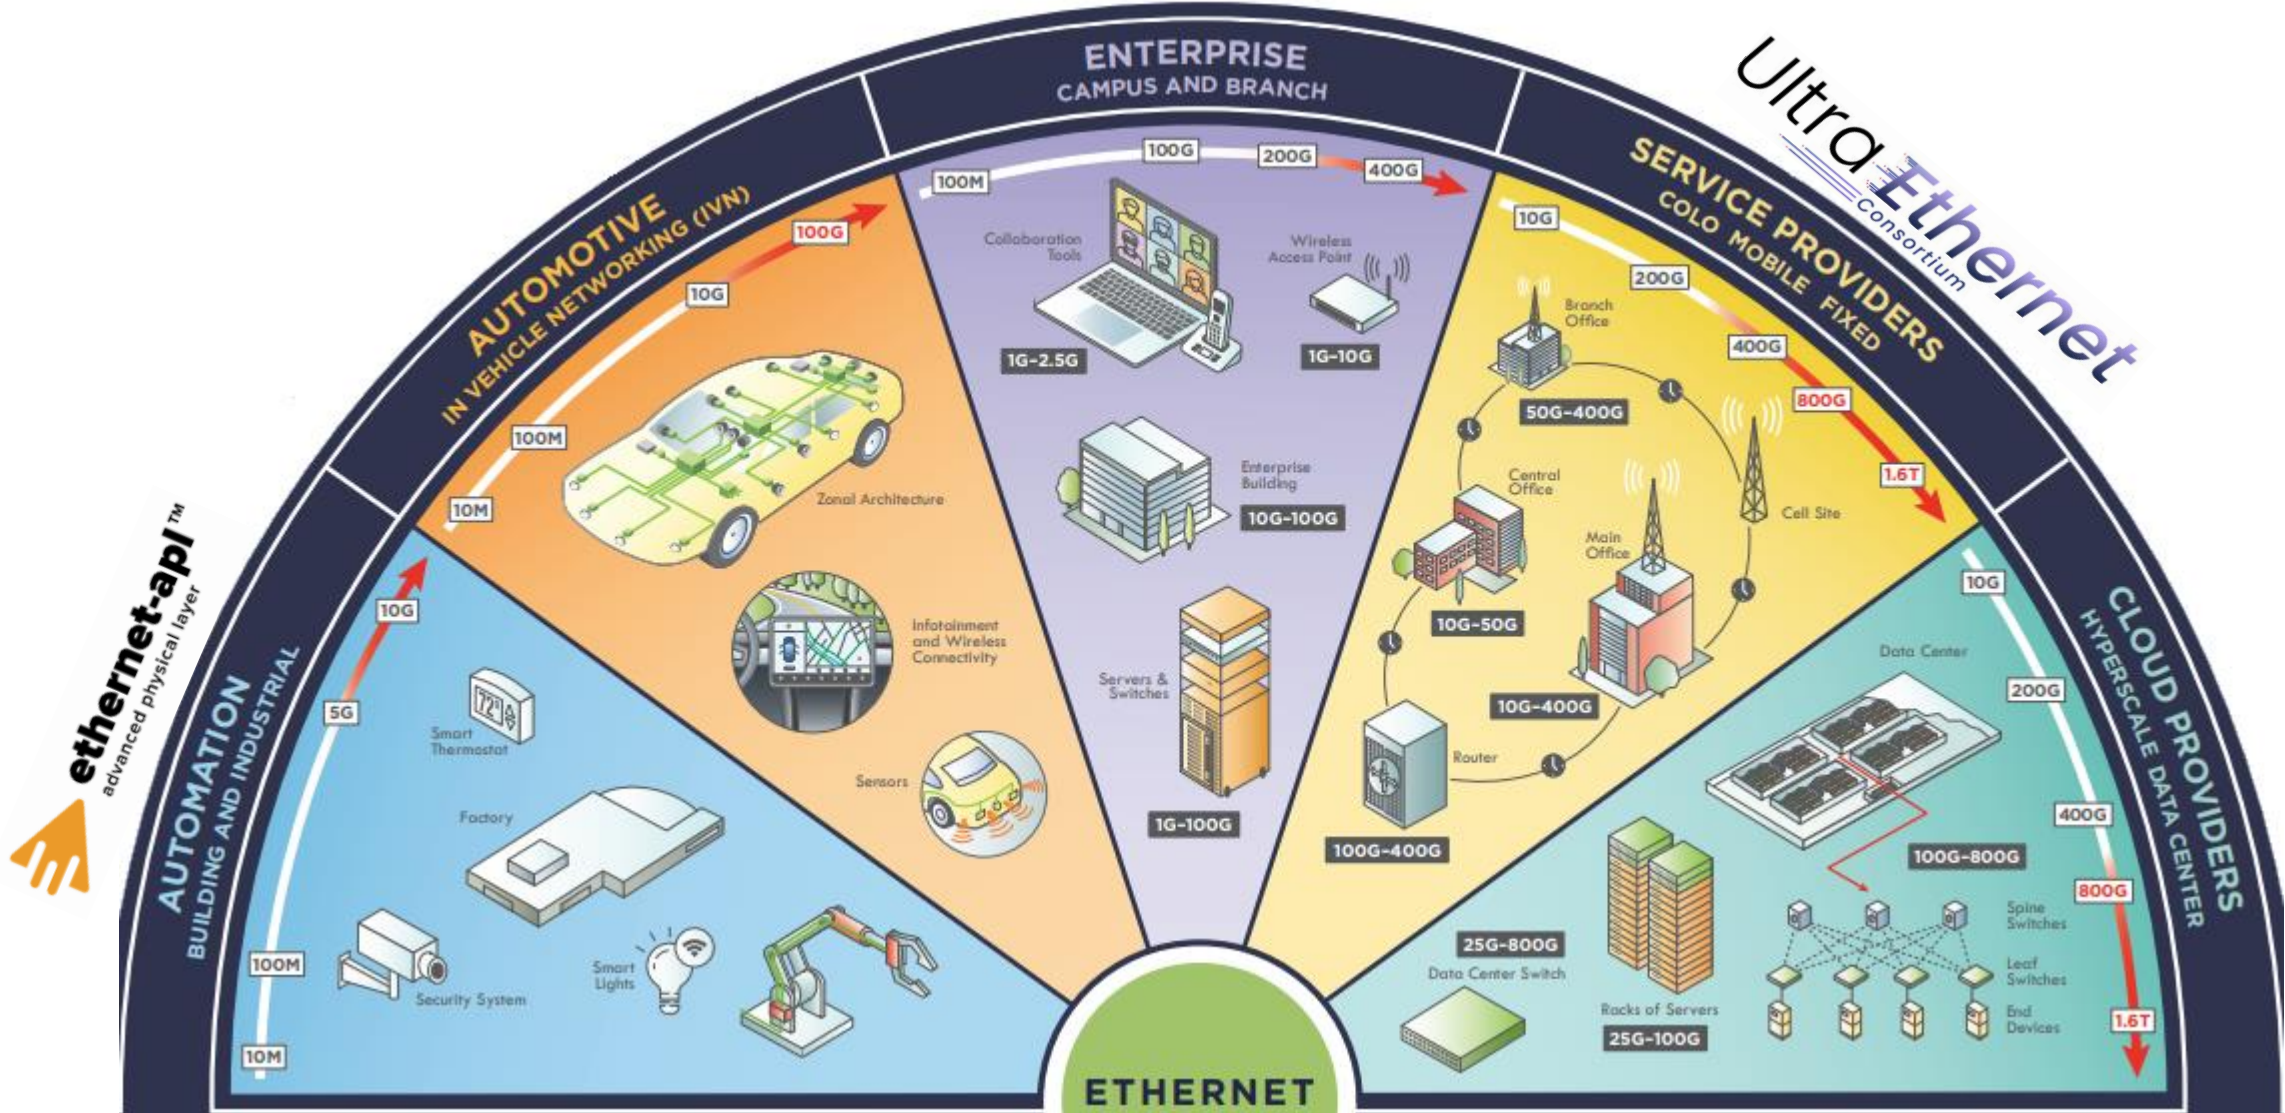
ENTERPRISE
CAMPUS AND BRANCH

Ultra Ethernet Consortium

ethernet-apl™
advanced physical layer

AUTOMOTIVE
IN VEHICLE NETWORKING (IVN)

10M
100M
10G
100G

Zonal Architecture
Infotainment and Wireless Connectivity
Sensors

100M
100G
200G
400G

Collaboration Tools
1G-2.5G
Wireless Access Point
1G-10G
Enterprise Building
10G-100G
Servers & Switches
1G-100G

SERVICE PROVIDERS
COLO MOBILE FIXED

10G
200G
400G
800G
1.6T

Branch Office
50G-400G
Central Office
10G-50G
Main Office
10G-400G
Cell Site
Router
100G-400G

AUTOMATION
BUILDING AND INDUSTRIAL

10M
100M
5G
10G

Smart Thermostat
Factory
Security System
Smart Lights

CLOUD PROVIDERS
HYPERSCALE DATA CENTER

10G
200G
400G
800G
1.6T

Data Center
100G-800G
25G-800G
Data Center Switch
Racks of Servers
25G-100G
Spine Switches
Leaf Switches
End Devices

ETHERNET